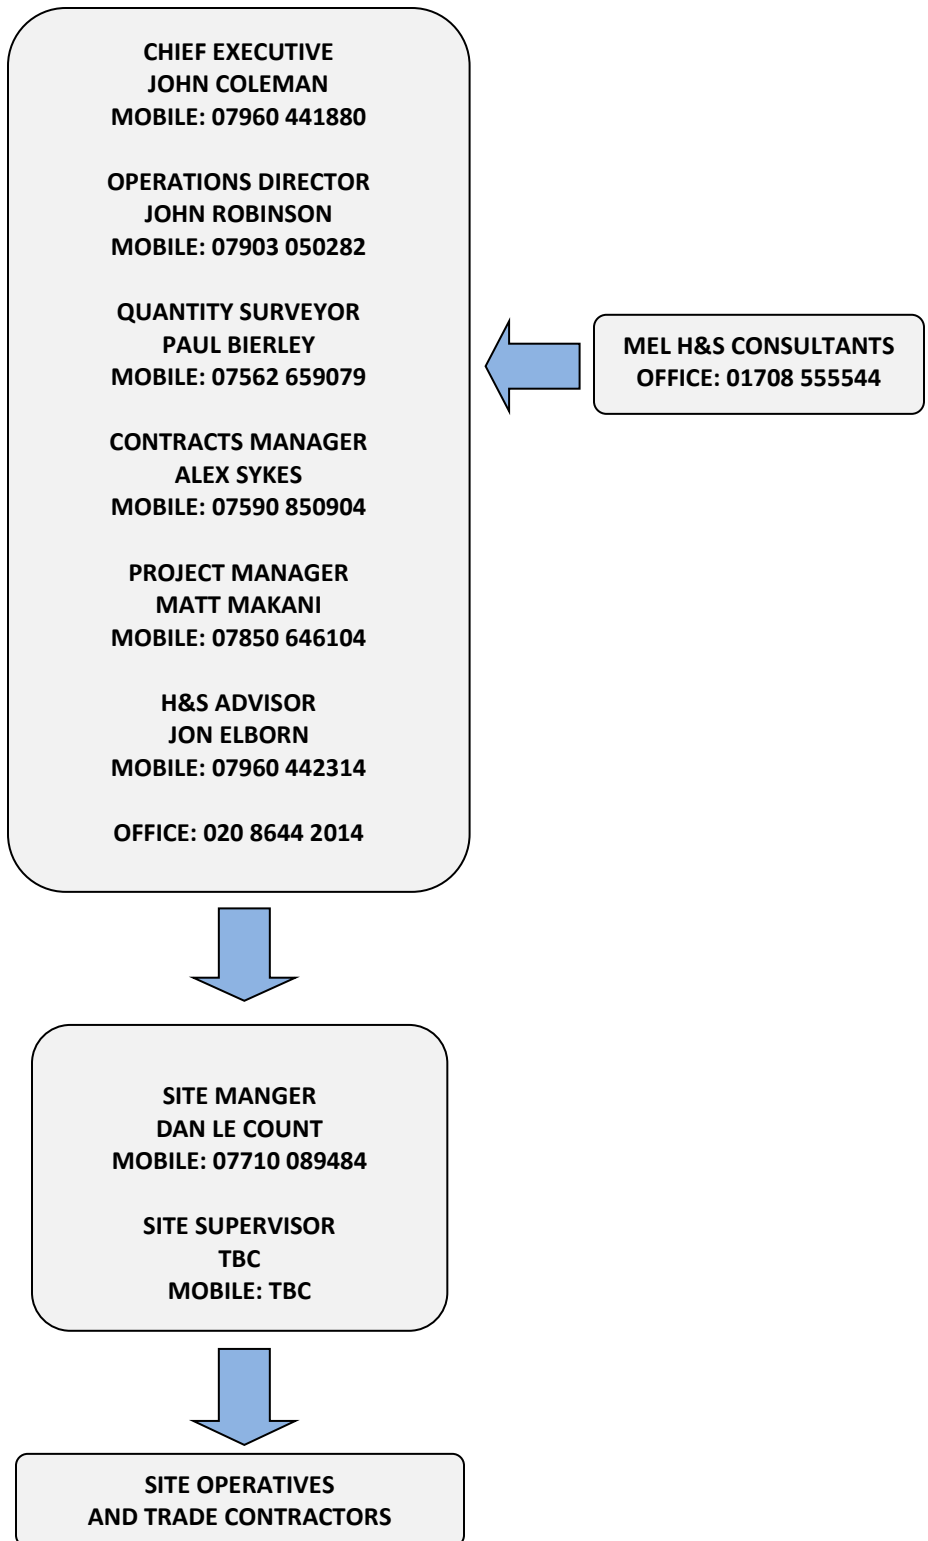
CHIEF EXECUTIVE
JOHN COLEMAN
MOBILE: 07960 441880

OPERATIONS DIRECTOR
JOHN ROBINSON
MOBILE: 07903 050282

QUANTITY SURVEYOR
PAUL BIERLEY
MOBILE: 07562 659079

CONTRACTS MANAGER
ALEX SYKES
MOBILE: 07590 850904

PROJECT MANAGER
MATT MAKANI
MOBILE: 07850 646104

H&S ADVISOR
JON ELBORN
MOBILE: 07960 442314

OFFICE: 020 8644 2014

MEL H&S CONSULTANTS
OFFICE: 01708 555544

SITE MANGER
DAN LE COUNT
MOBILE: 07710 089484

SITE SUPERVISOR
TBC
MOBILE: TBC

SITE OPERATIVES
AND TRADE CONTRACTORS